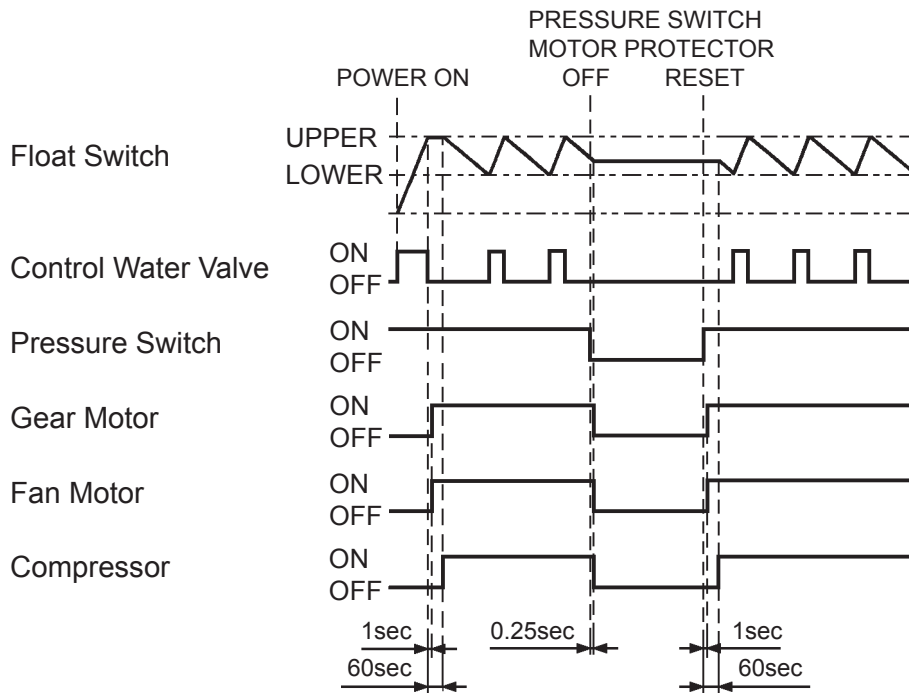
PRESSURE SWITCH
MOTOR PROTECTOR
POWER ON
OFF
RESET

Float Switch
UPPER
LOWER

Control Water Valve
ON
OFF

Pressure Switch
ON
OFF

Gear Motor
ON
OFF

Fan Motor
ON
OFF

Compressor
ON
OFF

1sec
60sec
0.25sec
1sec
60sec